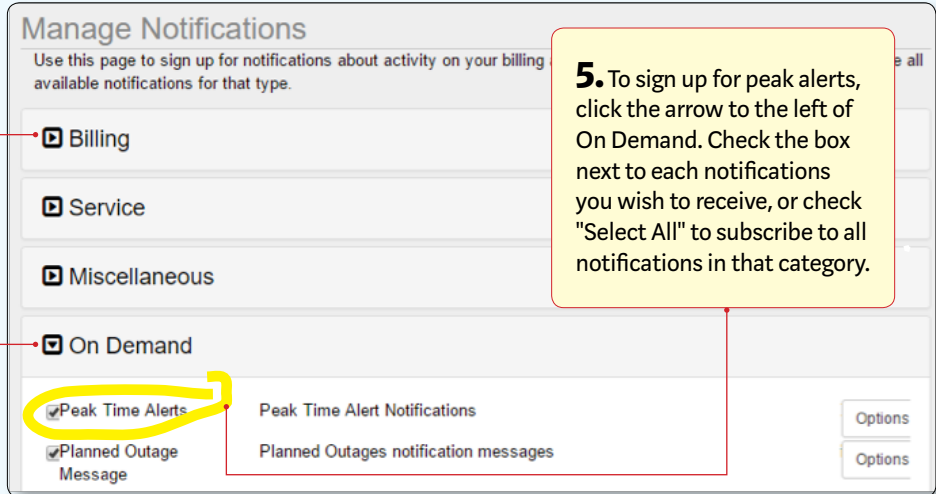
Manage Notifications

Use this page to sign up for notifications about activity on your billing a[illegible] e all available notifications for that type.

Billing

Service

Miscellaneous

On Demand

Peak Time Alerts

Peak Time Alert Notifications

Options

Planned Outage Message

Planned Outages notification messages

Options

5. To sign up for peak alerts, click the arrow to the left of On Demand. Check the box next to each notifications you wish to receive, or check "Select All" to subscribe to all notifications in that category.